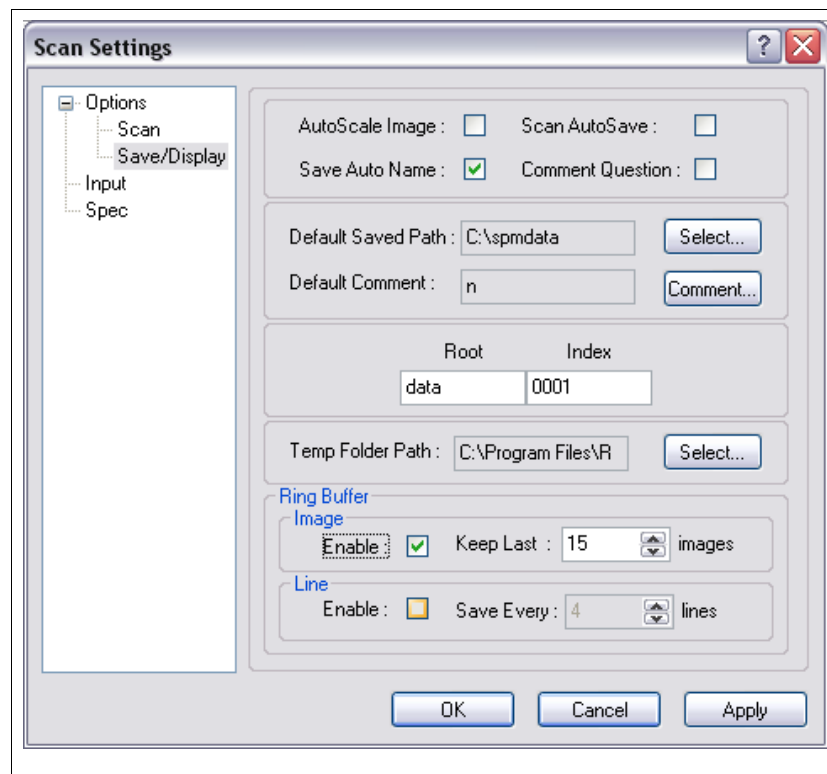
Scan Settings

? X

Options
Scan
Save/Display
Input
Spec

AutoScale Image :
Scan AutoSave :
Save Auto Name :
Comment Question :

Default Saved Path : C:\spmdata
Select...
Default Comment : n
Comment...

Root
Index
data
0001

Temp Folder Path : C:\Program Files\R
Select...

Ring Buffer
Image
Enable :
Keep Last : 15
images
Line
Enable :
Save Every : 4
lines

OK
Cancel
Apply